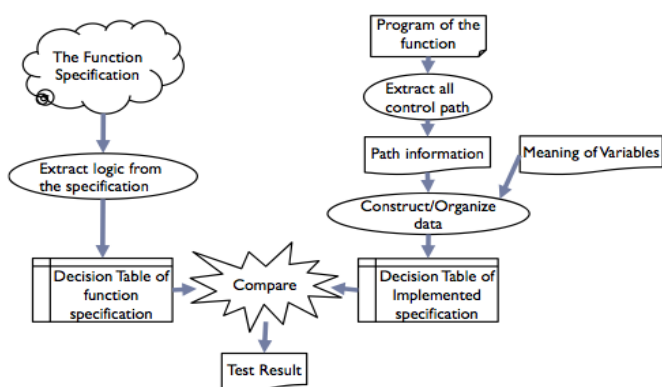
The Function Specification

Program of the function

Extract all control path

Path information

Meaning of Variables

Extract logic from the specification

Construct/Organize data

Decision Table of function specification

Compare

Decision Table of Implemented specification

Test Result